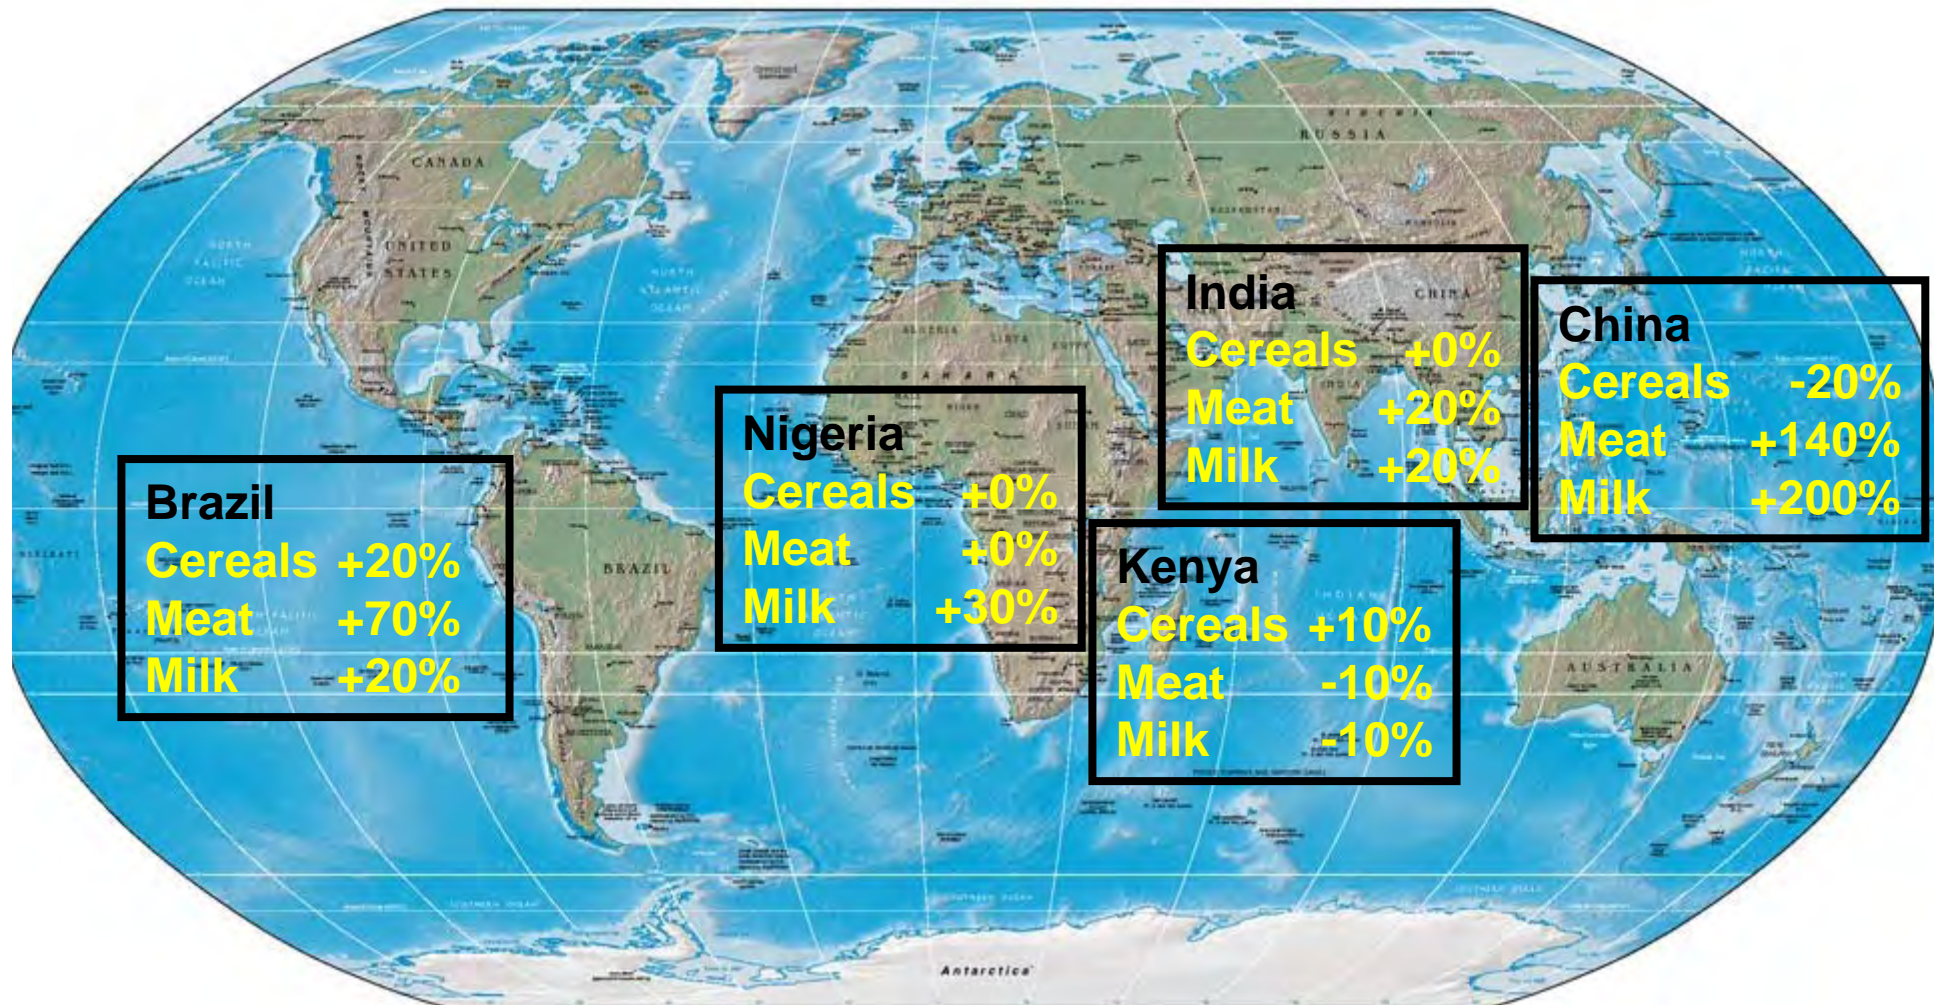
CANADA

UNITED STATES

RUSSIA

CHINA

SAHARA

BRAZIL

AUSTRALIA

India
Cereals +0%
Meat +20%
Milk +20%

China
Cereals -20%
Meat +140%
Milk +200%

Nigeria
Cereals +0%
Meat +0%
Milk +30%

Brazil
Cereals +20%
Meat +70%
Milk +20%

Kenya
Cereals +10%
Meat -10%
Milk -10%

Antarctica